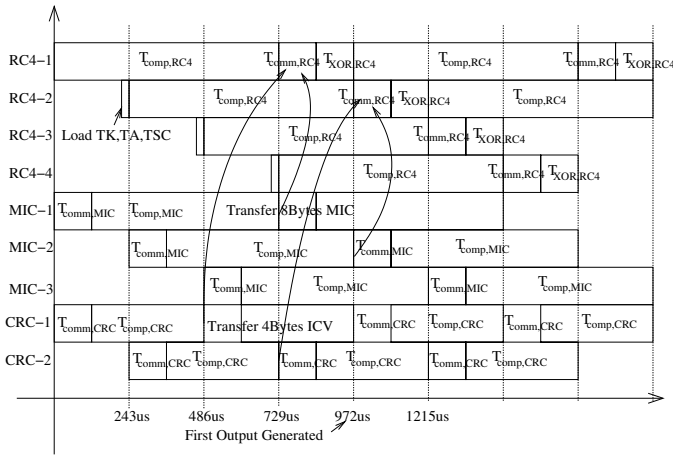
RC4−1
RC4−2
RC4−3
RC4−4
MIC−1
MIC−2
MIC−3
CRC−1
CRC−2

$T_{comp,RC4}$ $T_{comm,RC4}$ $T_{XOR,RC4}$ $T_{comp,RC4}$ $T_{comm,RC4}$ $T_{XOR,RC4}$

$T_{comp,RC4}$ $T_{comm,RC4}$ $T_{XOR,RC4}$ $T_{comp,RC4}$

Load TK,TA,TSC $T_{comp,RC4}$ $T_{comm,RC4}$ $T_{XOR,RC4}$

$T_{comp,RC4}$ $T_{comm,RC4}$ $T_{XOR,RC4}$

$T_{comm,MIC}$ $T_{comp,MIC}$ Transfer 8Bytes MIC

$T_{comm,MIC}$ $T_{comp,MIC}$ $T_{comm,MIC}$ $T_{comp,MIC}$

$T_{comm,MIC}$ $T_{comp,MIC}$ $T_{comm,MIC}$ $T_{comp,MIC}$

$T_{comm,CRC}$ $T_{comp,CRC}$ Transfer 4Bytes ICV $T_{comm,CRC}$ $T_{comp,CRC}$ $T_{comm,CRC}$ $T_{comp,CRC}$

$T_{comm,CRC}$ $T_{comp,CRC}$ $T_{comm,CRC}$ $T_{comp,CRC}$ $T_{comm,CRC}$ $T_{comp,CRC}$

243us 486us 729us 972us 1215us
First Output Generated